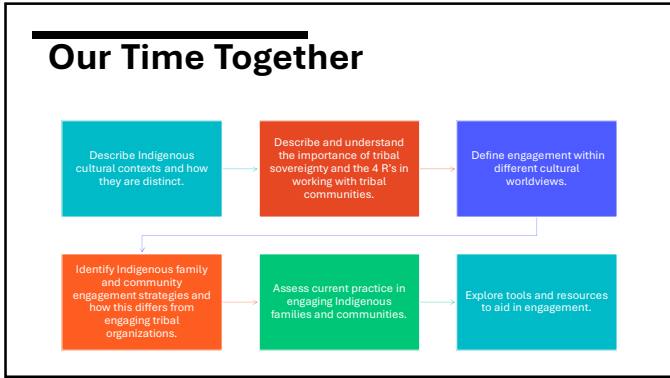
Our Time Together

Describe Indigenous cultural contexts and how they are distinct.

Describe and understand the importance of tribal sovereignty and the 4 R's in working with tribal communities.

Define engagement within different cultural worldviews.

Identify Indigenous family and community engagement strategies and how this differs from engaging tribal organizations.

Assess current practice in engaging Indigenous families and communities.

Explore tools and resources to aid in engagement.